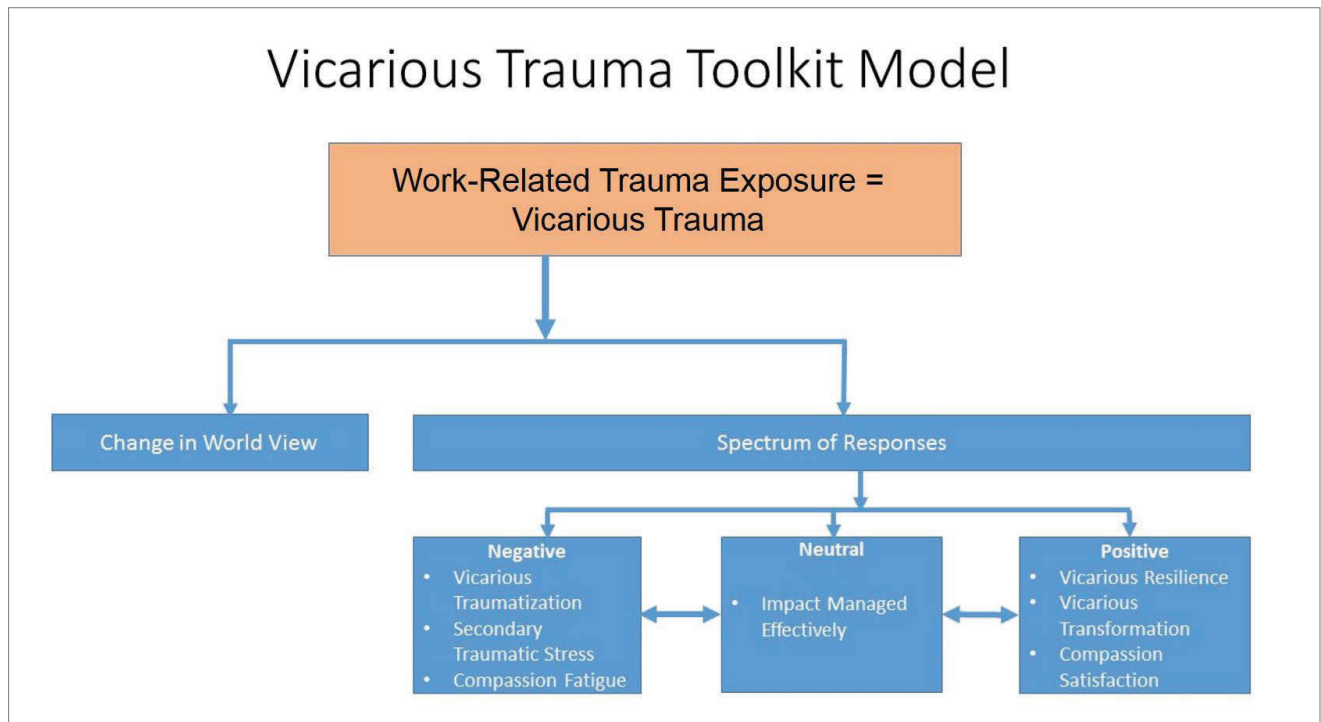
Vicarious Trauma Toolkit Model

Work-Related Trauma Exposure = Vicarious Trauma

Change in World View

Spectrum of Responses

Negative
- Vicarious Traumatization
- Secondary Traumatic Stress
- Compassion Fatigue

Neutral
- Impact Managed Effectively

Positive
- Vicarious Resilience
- Vicarious Transformation
- Compassion Satisfaction